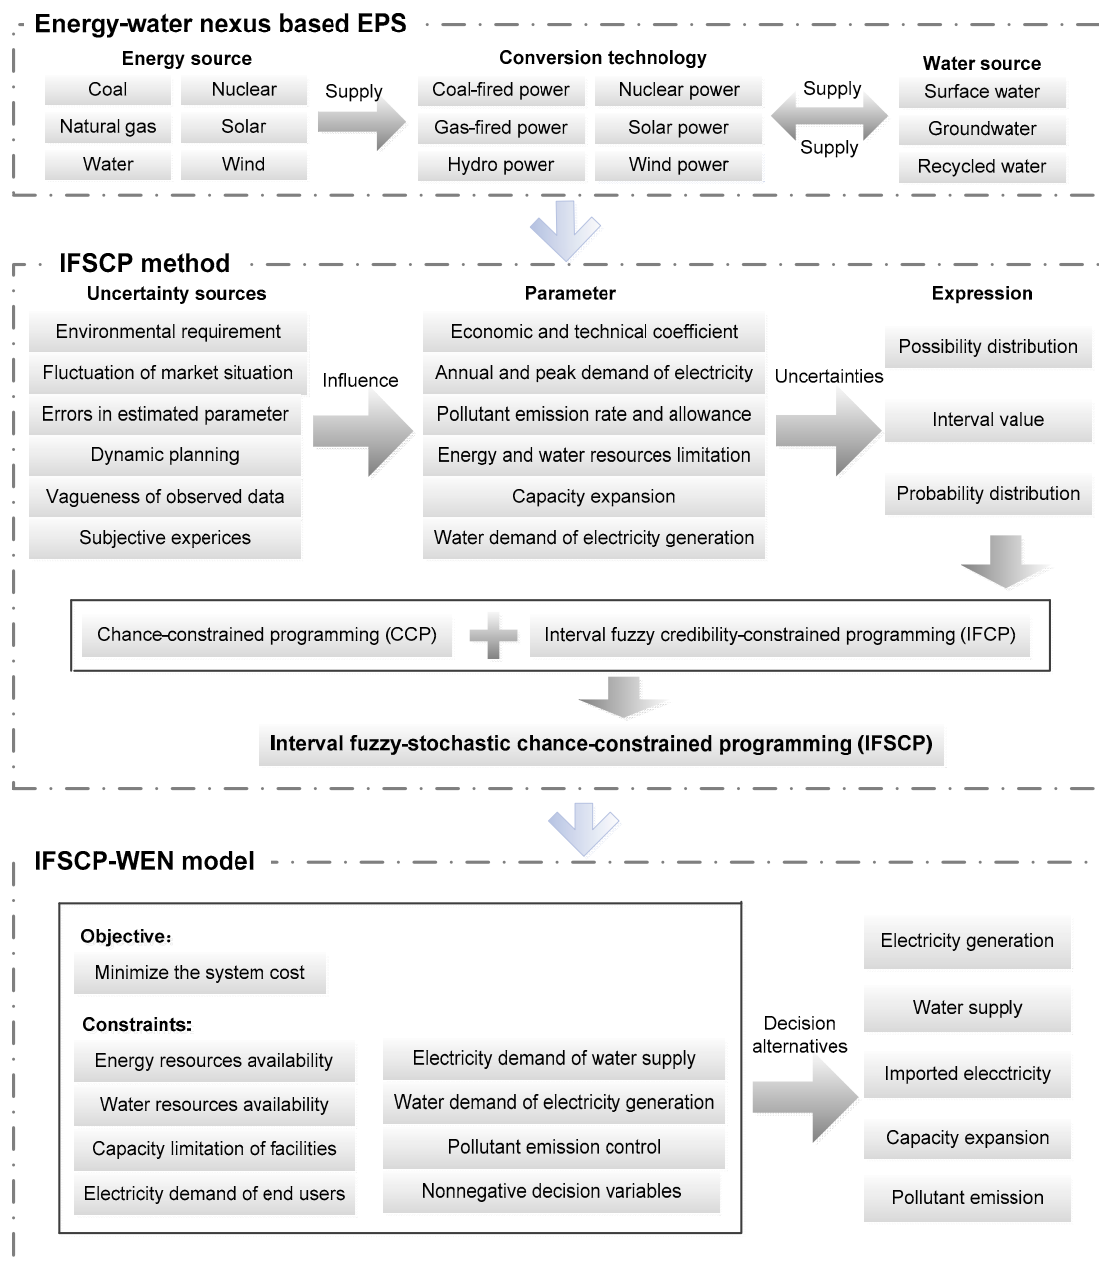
Energy-water nexus based EPS

Energy source

Coal
Nuclear
Natural gas
Solar
Water
Wind

Supply

Conversion technology

Coal-fired power
Nuclear power
Gas-fired power
Solar power
Hydro power
Wind power

Supply

Supply

Water source

Surface water
Groundwater
Recycled water

IFSCP method

Uncertainty sources

Environmental requirement
Fluctuation of market situation
Errors in estimated parameter
Dynamic planning
Vagueness of observed data
Subjective experices

Influence

Parameter

Economic and technical coefficient
Annual and peak demand of electricity
Pollutant emission rate and allowance
Energy and water resources limitation
Capacity expansion
Water demand of electricity generation

Uncertainties

Expression

Possibility distribution
Interval value
Probability distribution

Chance-constrained programming (CCP)

Interval fuzzy credibility-constrained programming (IFCP)

Interval fuzzy-stochastic chance-constrained programming (IFSCP)

IFSCP-WEN model

Objective:

Minimize the system cost

Constraints:

Energy resources availability
Water resources availability
Capacity limitation of facilities
Electricity demand of end users

Electricity demand of water supply
Water demand of electricity generation
Pollutant emission control
Nonnegative decision variables

Decision alternatives

Electricity generation
Water supply
Imported elecctricity
Capacity expansion
Pollutant emission